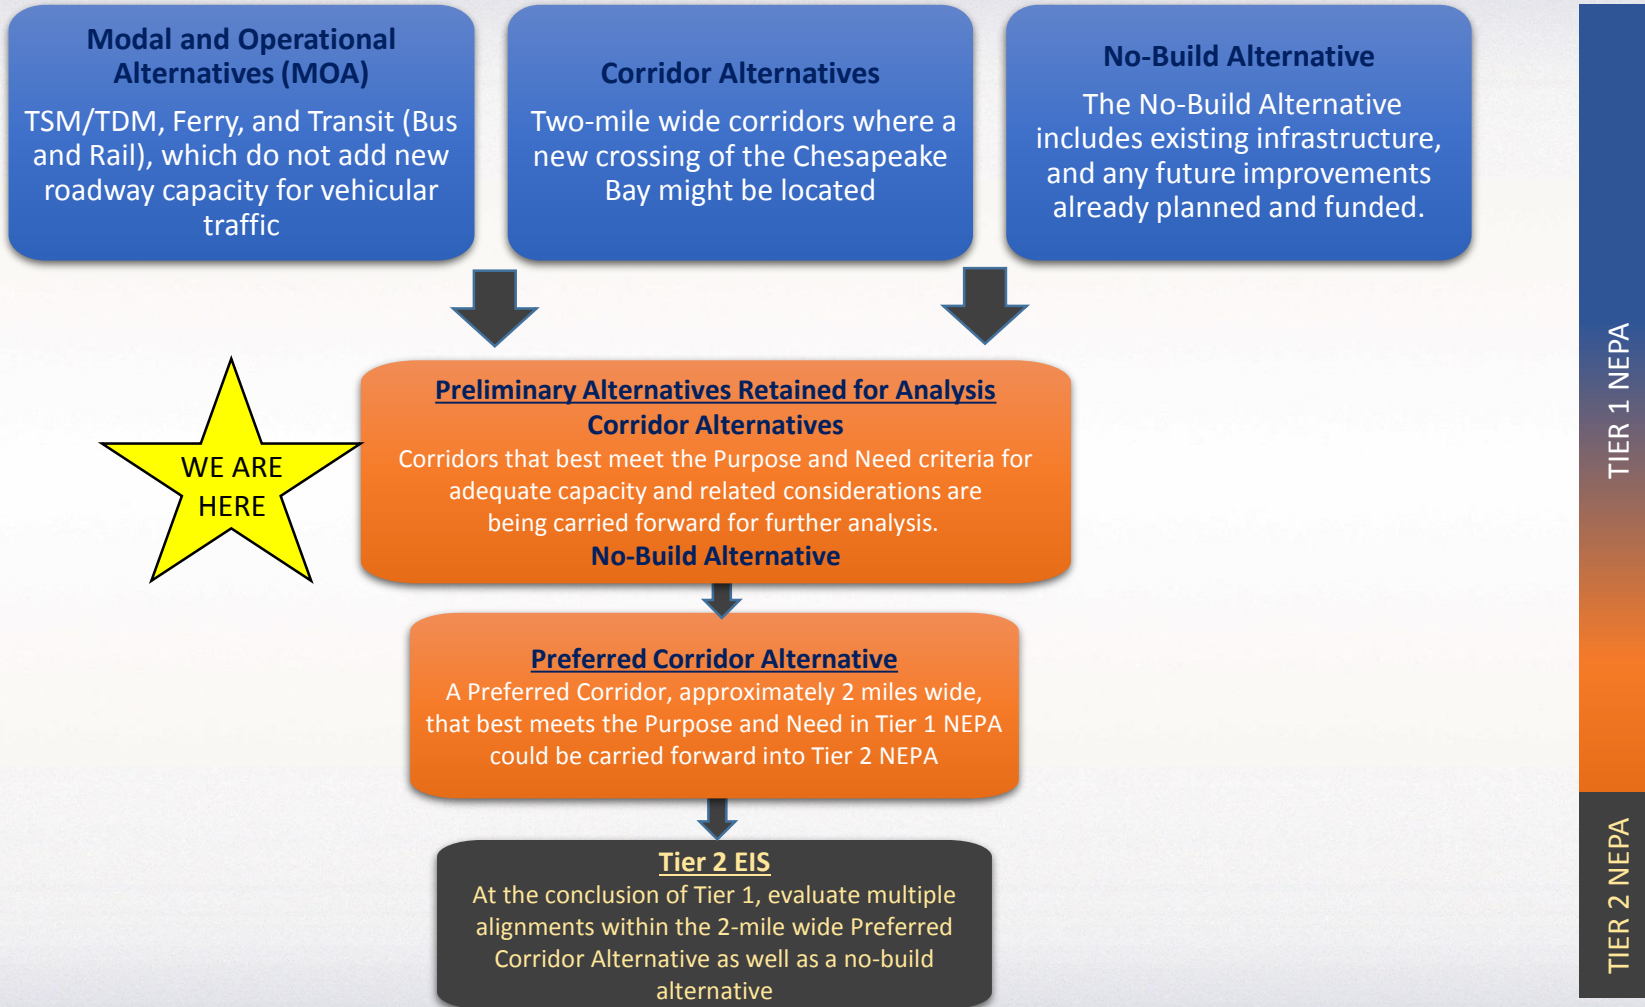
Modal and Operational Alternatives (MOA)

TSM/TDM, Ferry, and Transit (Bus and Rail), which do not add new roadway capacity for vehicular traffic

Corridor Alternatives

Two-mile wide corridors where a new crossing of the Chesapeake Bay might be located

No-Build Alternative

The No-Build Alternative includes existing infrastructure, and any future improvements already planned and funded.

WE ARE HERE

Preliminary Alternatives Retained for Analysis

Corridor Alternatives

Corridors that best meet the Purpose and Need criteria for adequate capacity and related considerations are being carried forward for further analysis.

No-Build Alternative

Preferred Corridor Alternative

A Preferred Corridor, approximately 2 miles wide, that best meets the Purpose and Need in Tier 1 NEPA could be carried forward into Tier 2 NEPA

Tier 2 EIS

At the conclusion of Tier 1, evaluate multiple alignments within the 2-mile wide Preferred Corridor Alternative as well as a no-build alternative

TIER 1 NEPA

TIER 2 NEPA